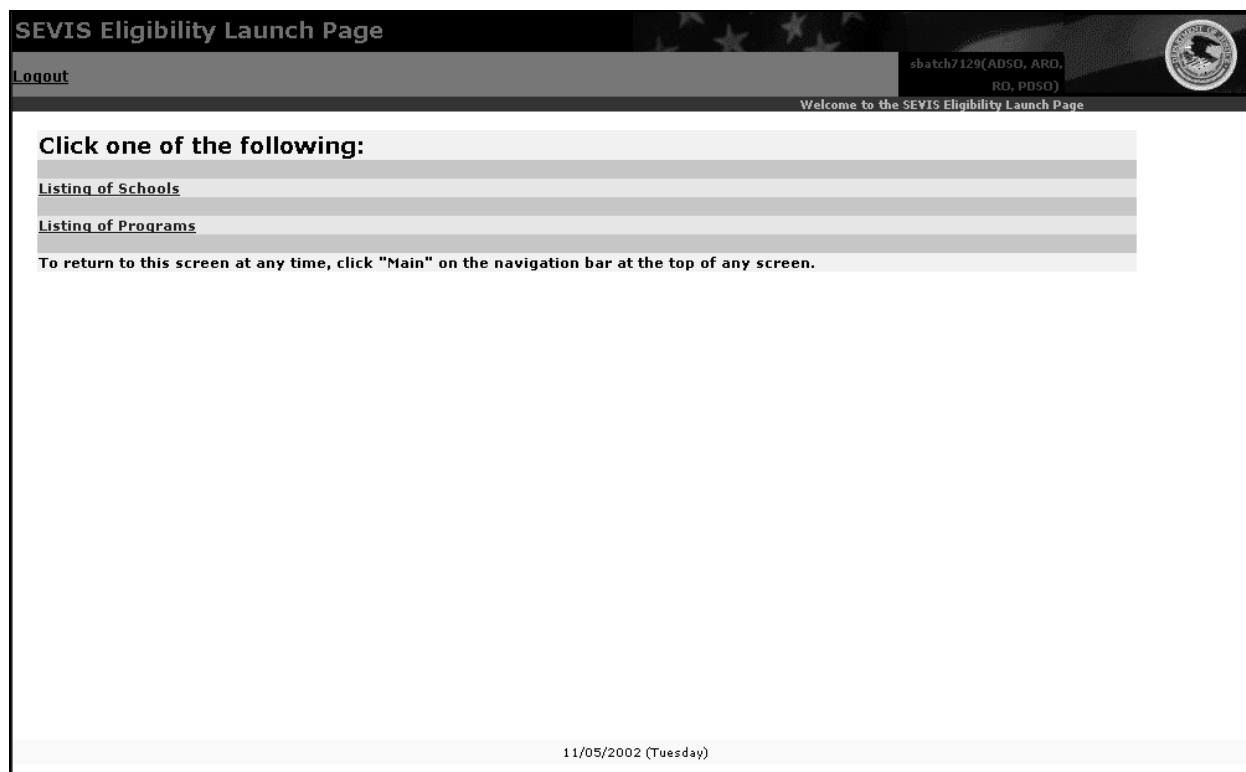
SEVIS Eligibility Launch Page

Logout

sbatch7129(ADSO, ARO, RO, PDSO)

Welcome to the SEVIS Eligibility Launch Page

Click one of the following:

Listing of Schools

Listing of Programs

To return to this screen at any time, click "Main" on the navigation bar at the top of any screen.

11/05/2002 (Tuesday)